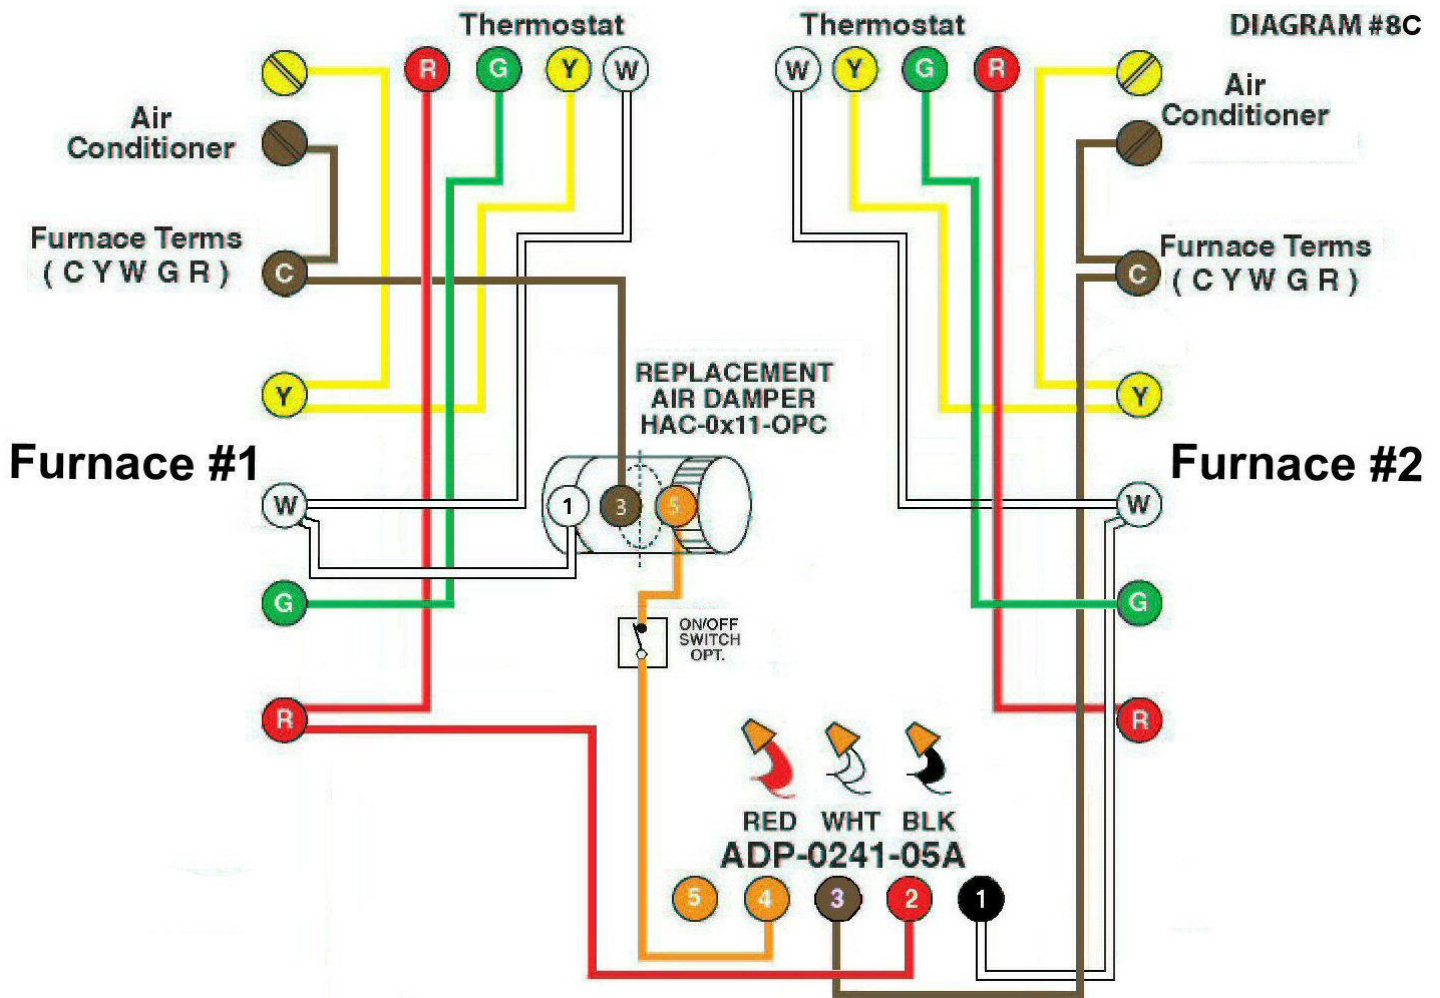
DIAGRAM #8C

Thermostat

R G Y W

Air Conditioner

Furnace Terms ( C Y W G R )

C

Y

Furnace #1

W

G

R

Thermostat

W Y G R

Air Conditioner

Furnace Terms ( C Y W G R )

C

Y

Furnace #2

W

G

R

REPLACEMENT AIR DAMPER HAC-0x11-OPC

1 3 5

ON/OFF SWITCH OPT.

RED WHT BLK

ADP-0241-05A

5 4 3 2 1